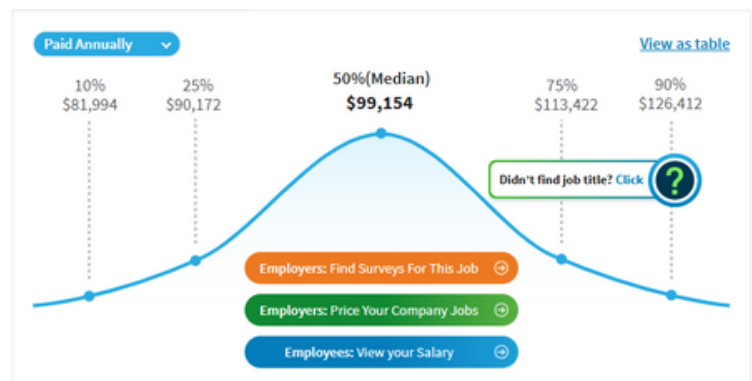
Paid Annually

View as table

10%
$81,994

25%
$90,172

50%(Median)
$99,154

75%
$113,422

90%
$126,412

Didn't find job title? Click

?

Employers: Find Surveys For This Job

Employers: Price Your Company Jobs

Employees: View your Salary